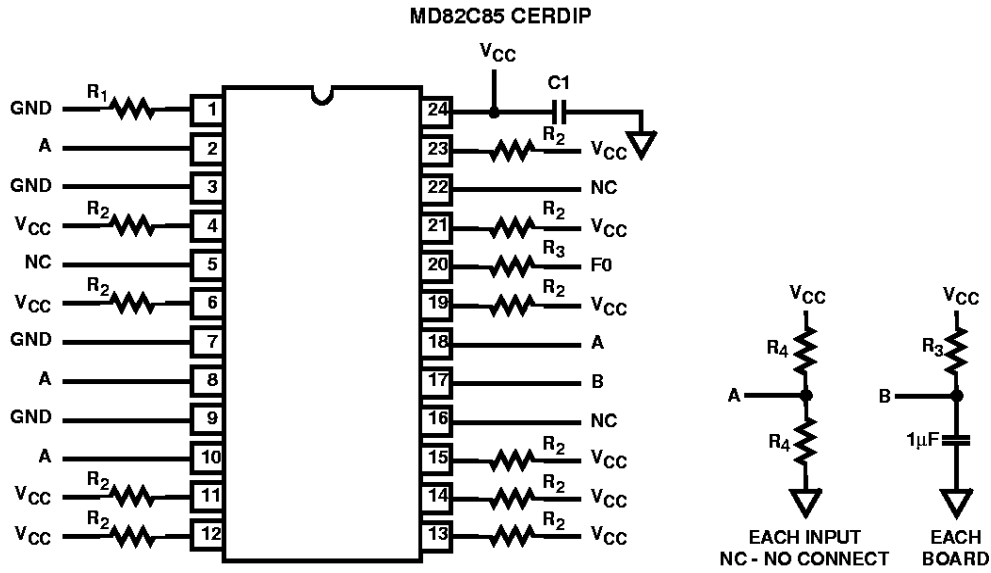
MD82C85 CERDIP

$V_{CC}$

C1

GND $R_1$ 1
A 2
GND 3
$V_{CC}$ $R_2$ 4
NC 5
$V_{CC}$ $R_2$ 6
GND 7
A 8
GND 9
A 10
$V_{CC}$ $R_2$ 11
$V_{CC}$ $R_2$ 12

24
23 $R_2$ $V_{CC}$
22 NC
21 $R_2$ $V_{CC}$
20 $R_3$ F0
19 $R_2$ $V_{CC}$
18 A
17 B
16 NC
15 $R_2$ $V_{CC}$
14 $R_2$ $V_{CC}$
13 $R_2$ $V_{CC}$

$V_{CC}$
$R_4$
A
$R_4$

$V_{CC}$
$R_3$
B
1µF

EACH INPUT
NC - NO CONNECT

EACH BOARD